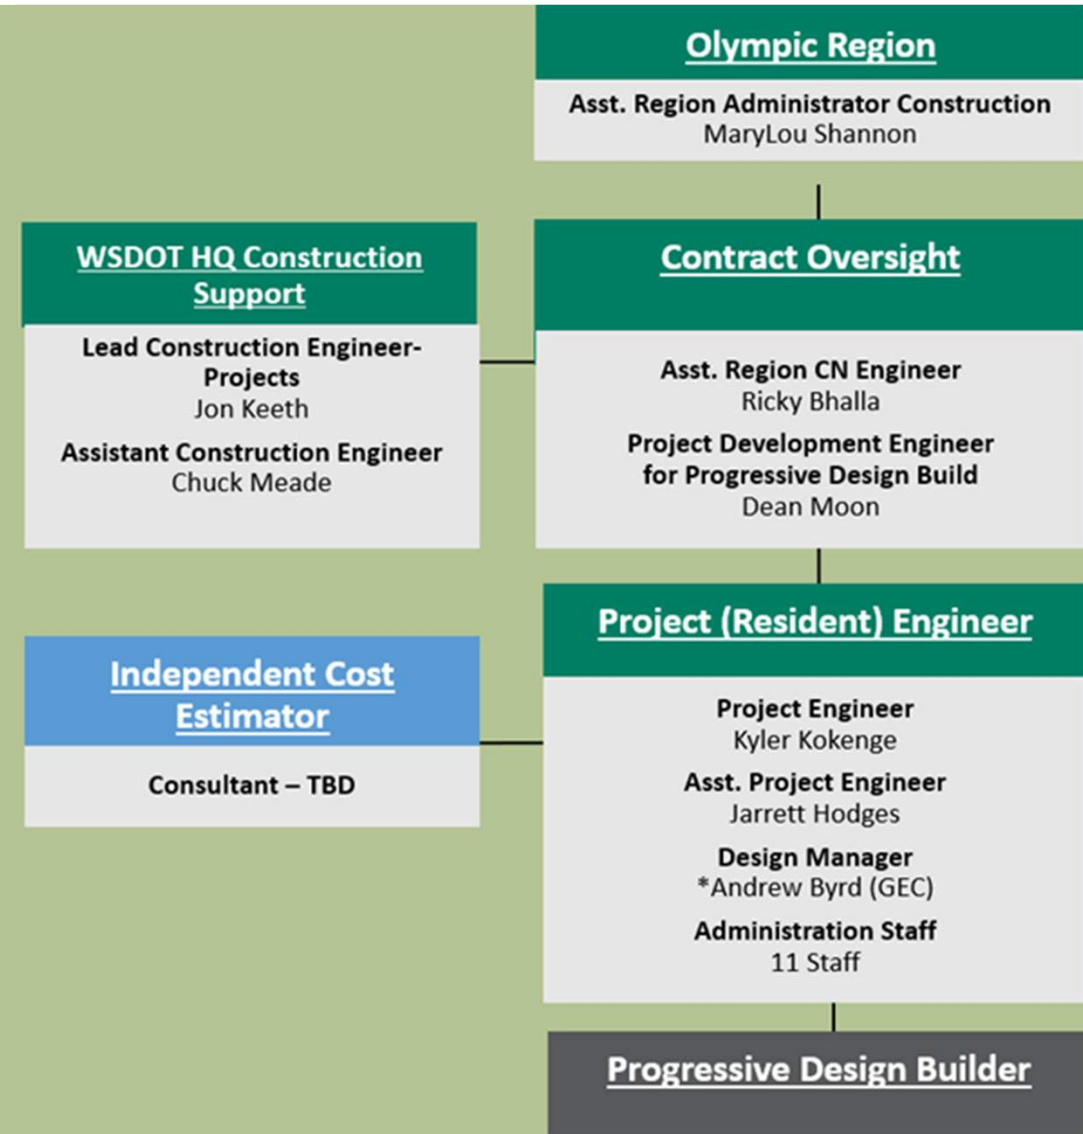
Olympic Region

Asst. Region Administrator Construction
MaryLou Shannon

WSDOT HQ Construction Support

Lead Construction Engineer-Projects
Jon Keeth

Assistant Construction Engineer
Chuck Meade

Contract Oversight

Asst. Region CN Engineer
Ricky Bhalla

Project Development Engineer for Progressive Design Build
Dean Moon

Independent Cost Estimator

Consultant – TBD

Project (Resident) Engineer

Project Engineer
Kyler Kokenge

Asst. Project Engineer
Jarrett Hodges

Design Manager
*Andrew Byrd (GEC)

Administration Staff
11 Staff

Progressive Design Builder